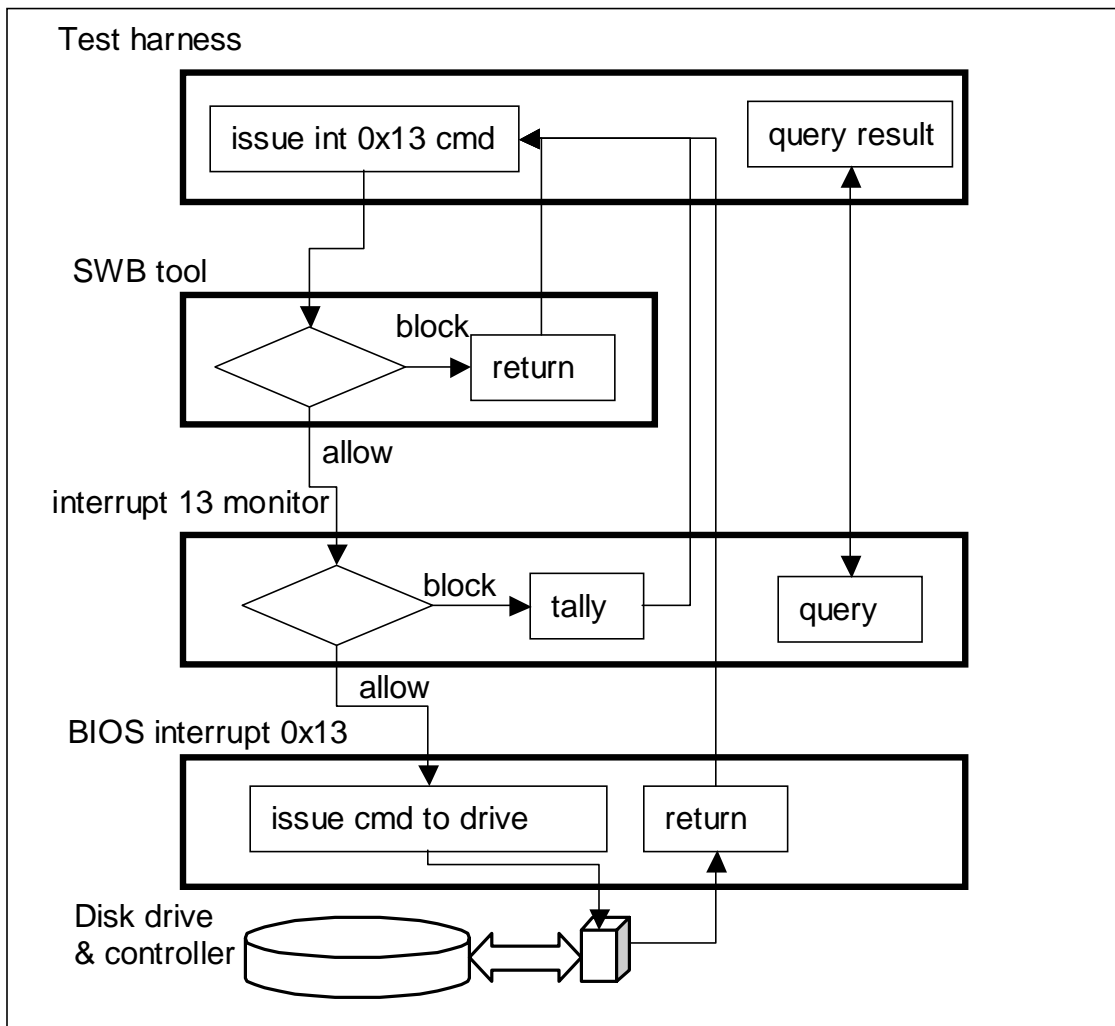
Test harness

issue int 0x13 cmd

query result

SWB tool

block

return

allow

interrupt 13 monitor

block

tally

query

allow

BIOS interrupt 0x13

issue cmd to drive

return

Disk drive & controller